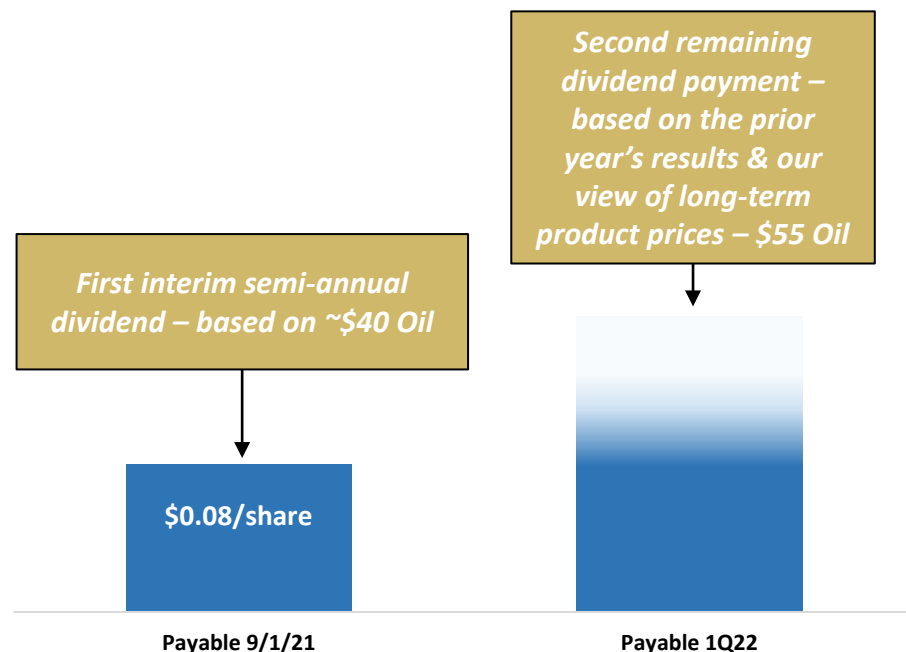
Second remaining dividend payment – based on the prior year's results & our view of long-term product prices – $55 Oil

First interim semi-annual dividend – based on ~$40 Oil

$0.08/share

Payable 9/1/21

Payable 1Q22